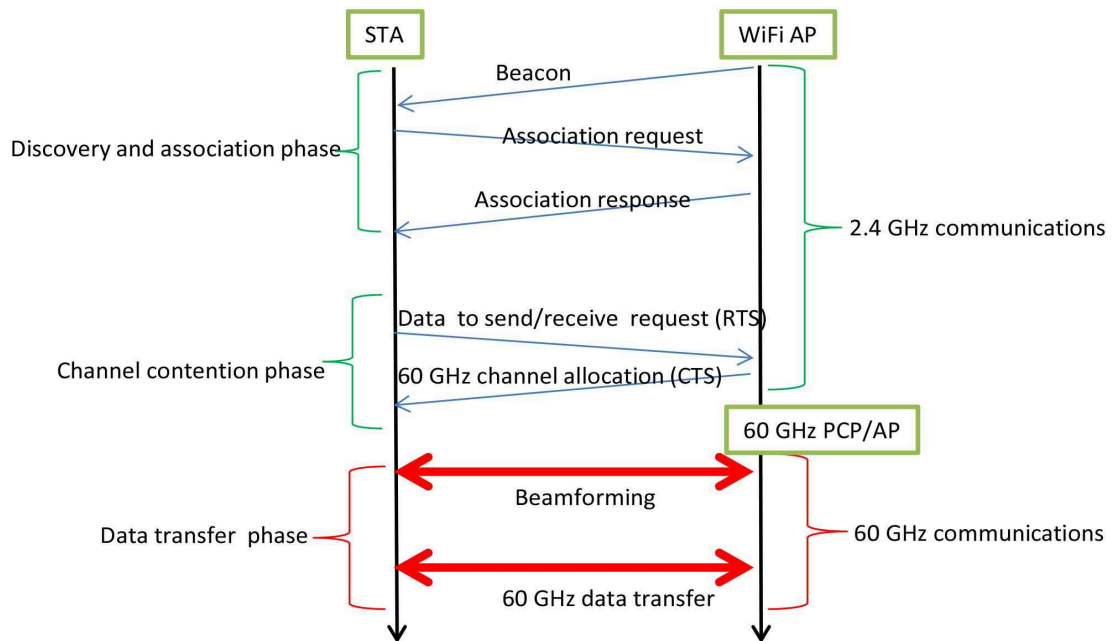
STA

WiFi AP

Beacon

Discovery and association phase

Association request

Association response

2.4 GHz communications

Data to send/receive request (RTS)

Channel contention phase

60 GHz channel allocation (CTS)

60 GHz PCP/AP

Beamforming

Data transfer phase

60 GHz communications

60 GHz data transfer